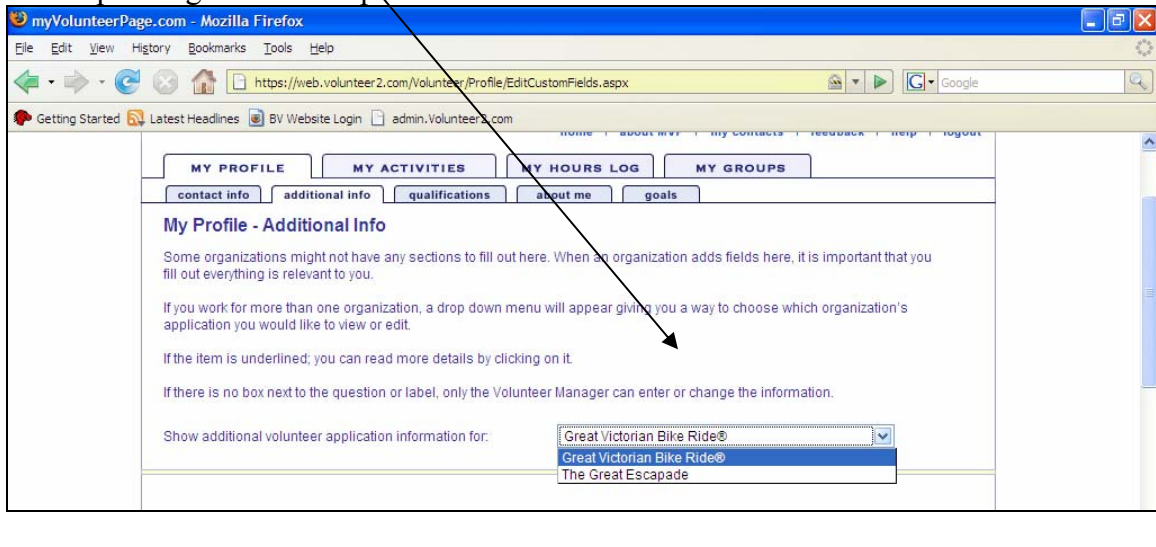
myVolunteerPage.com - Mozilla Firefox

File Edit View History Bookmarks Tools Help

https://web.volunteer2.com/Volunteer/Profile/EditCustomFields.aspx

Google

Getting Started Latest Headlines BV Website Login admin.Volunteer2.com

home | about MVP | my contacts | feedback | help | logout

MY PROFILE MY ACTIVITIES MY HOURS LOG MY GROUPS

contact info additional info qualifications about me goals

My Profile - Additional Info

Some organizations might not have any sections to fill out here. When an organization adds fields here, it is important that you fill out everything is relevant to you.

If you work for more than one organization, a drop down menu will appear giving you a way to choose which organization's application you would like to view or edit.

If the item is underlined; you can read more details by clicking on it.

If there is no box next to the question or label, only the Volunteer Manager can enter or change the information.

Show additional volunteer application information for:

Great Victorian Bike Ride®

Great Victorian Bike Ride®

The Great Escapade